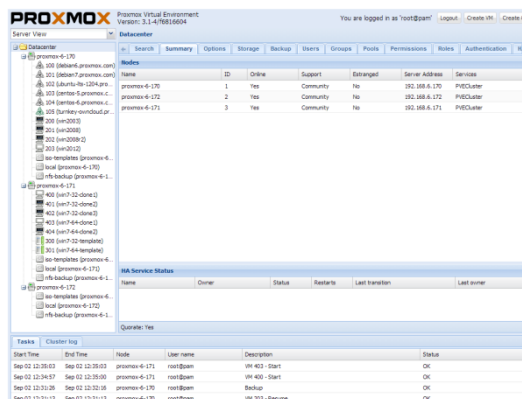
PROXMOX Proxmox Virtual Environment
Version: 3.1-4/f6816604

You are logged in as 'root@pam' Logout Create VM Create

Server View

Datacenter
proxmox-6-170
100 (debian6.proxmox.com)
101 (debian7.proxmox.com)
102 (ubuntu-lts-1204.pro...
103 (centos-6.proxmox.c...
104 (centos-6.proxmox.c...
105 (turnkey-owncloud.pr...
200 (win2003)
201 (win2008)
202 (win2008r2)
203 (win2012)
iso-templates (proxmox-6...
local (proxmox-6-170)
nfs-backup (proxmox-6-1...
proxmox-6-171
400 (win7-32-clone1)
401 (win7-32-clone2)
402 (win7-32-clone3)
403 (win7-64-clone1)
404 (win7-64-clone2)
300 (win7-32-template)
301 (win7-64-template)
iso-templates (proxmox-6...
local (proxmox-6-171)
nfs-backup (proxmox-6-1...
proxmox-6-172
iso-templates (proxmox-6...
local (proxmox-6-172)
nfs-backup (proxmox-6-1...

Datacenter

Search Summary Options Storage Backup Users Groups Pools Permissions Roles Authentication

Nodes

| Name | ID | Online | Support | Estranged | Server Address | Services |
|---|---|---|---|---|---|---|
| proxmox-6-170 | 1 | Yes | Community | No | 192.168.6.170 | PVECluster |
| proxmox-6-172 | 2 | Yes | Community | No | 192.168.6.172 | PVECluster |
| proxmox-6-171 | 3 | Yes | Community | No | 192.168.6.171 | PVECluster |

HA Service Status

| Name | Owner | Status | Restarts | Last transition | Last owner |
|---|---|---|---|---|---|

Quorate: Yes

Tasks Cluster log

| Start Time | End Time | Node | User name | Description | Status |
|---|---|---|---|---|---|
| Sep 02 12:35:03 | Sep 02 12:35:03 | proxmox-6-170 | root@pam | VM 403 - Start | OK |
| Sep 02 12:34:57 | Sep 02 12:35:00 | proxmox-6-170 | root@pam | VM 400 - Start | OK |
| Sep 02 12:31:26 | Sep 02 12:31:26 | proxmox-6-170 | root@pam | Backup | OK |
| Sep 02 12:31:13 | Sep 02 12:31:13 | proxmox-6-170 | root@pam | VM 203 - Resume | OK |